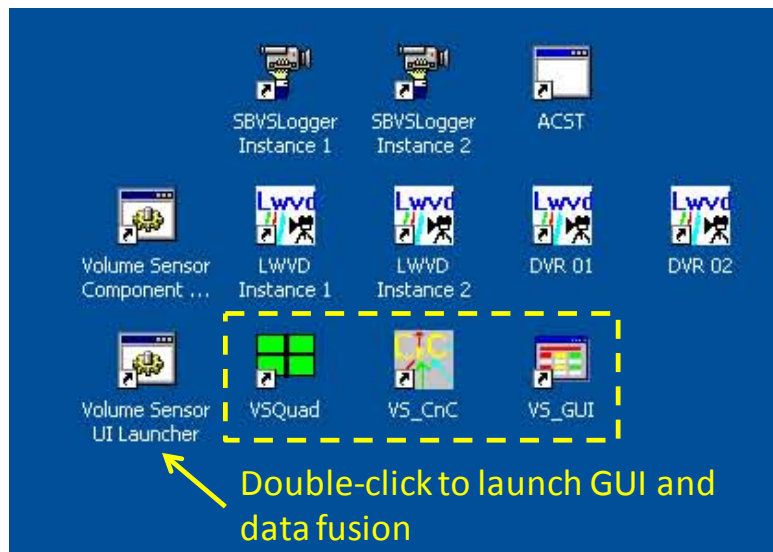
SBVSLogger Instance 1

SBVSLogger Instance 2

ACST

Volume Sensor Component ...

LWVD Instance 1

LWVD Instance 2

DVR 01

DVR 02

Volume Sensor UI Launcher

VSQuad

VS_CnC

VS_GUI

Double-click to launch GUI and data fusion